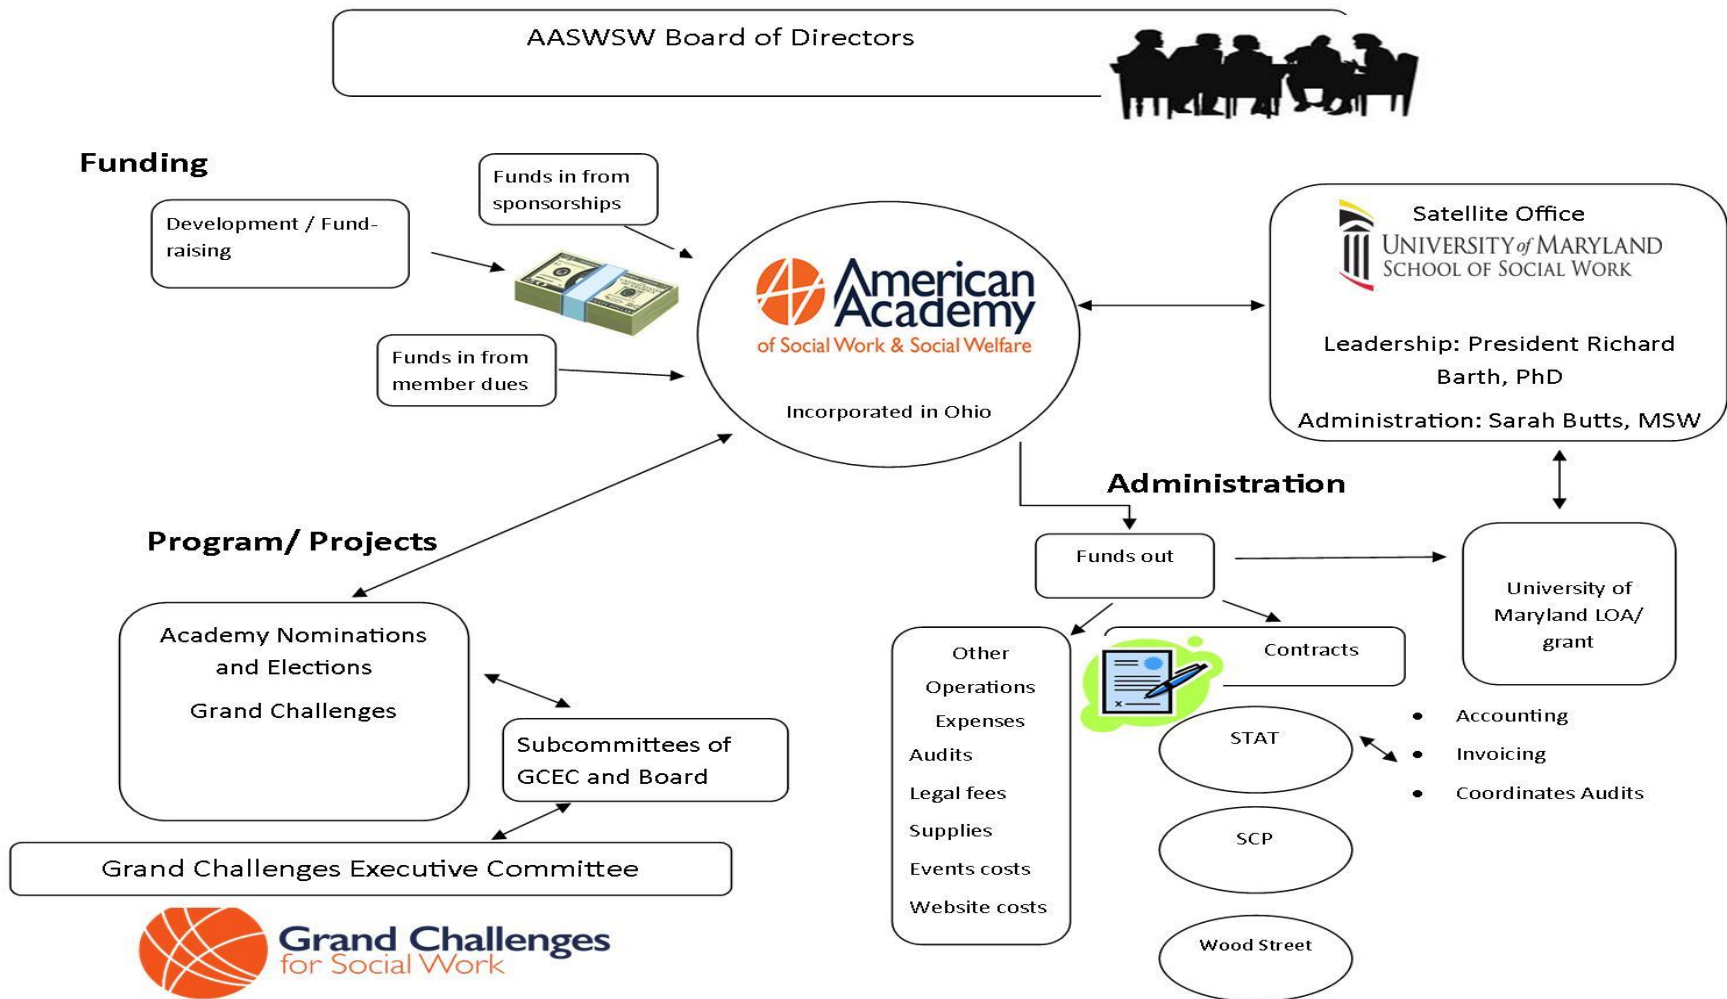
AASWSW Board of Directors

Funding

Funds in from sponsorships

Development / Fundraising

Funds in from member dues

American Academy of Social Work & Social Welfare

Incorporated in Ohio

Satellite Office

UNIVERSITY of MARYLAND SCHOOL OF SOCIAL WORK

Leadership: President Richard Barth, PhD

Administration: Sarah Butts, MSW

Administration

Program/ Projects

Funds out

University of Maryland LOA/ grant

Academy Nominations and Elections

Grand Challenges

Other Operations Expenses

Audits

Legal fees

Supplies

Events costs

Website costs

Contracts

STAT

SCP

Wood Street

- Accounting
- Invoicing
- Coordinates Audits

Subcommittees of GCEC and Board

Grand Challenges Executive Committee

Grand Challenges for Social Work